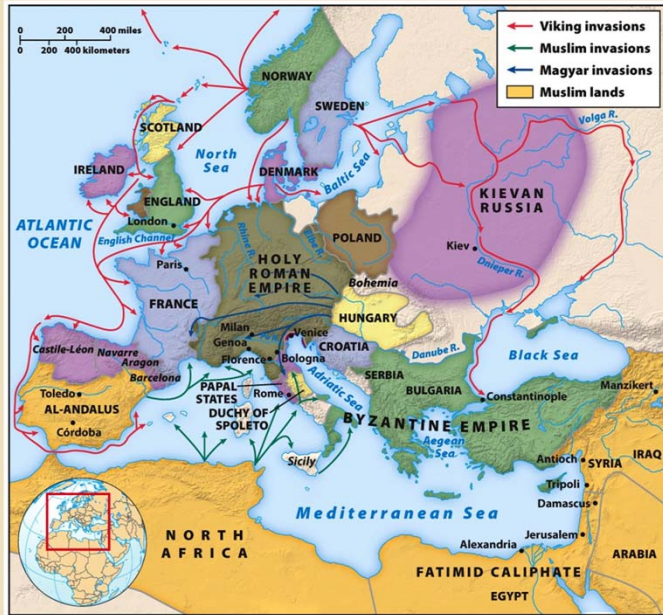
0 200 400 miles
0 200 400 kilometers

Viking invasions
Muslim invasions
Magyar invasions
Muslim lands

NORWAY
SWEDEN
SCOTLAND
North Sea
IRELAND
DENMARK
Baltic Sea
Volga R.
KIEVAN RUSSIA
ENGLAND
London
ATLANTIC OCEAN
English Channel
Rhine R.
Elbe R.
POLAND
Kiev
Dnieper R.
Paris
HOLY ROMAN EMPIRE
Bohemia
FRANCE
HUNGARY
Milan
Genoa
Venice
CROATIA
Danube R.
Black Sea
Castile-León
Navarre
Aragon
Florence
Bologna
Barcelona
SERBIA
BULGARIA
Manzikert
Toledo
AL-ANDALUS
Córdoba
PAPAL STATES
Rome
Adriatic Sea
Constantinople
DUCHY OF SPOLETO
BYZANTINE EMPIRE
Aegean Sea
Sicily
Antioch
SYRIA
IRAQ
Tripoli
Damascus
Mediterranean Sea
NORTH AFRICA
Jerusalem
Alexandria
ARABIA
FATIMID CALIPHATE
EGYPT